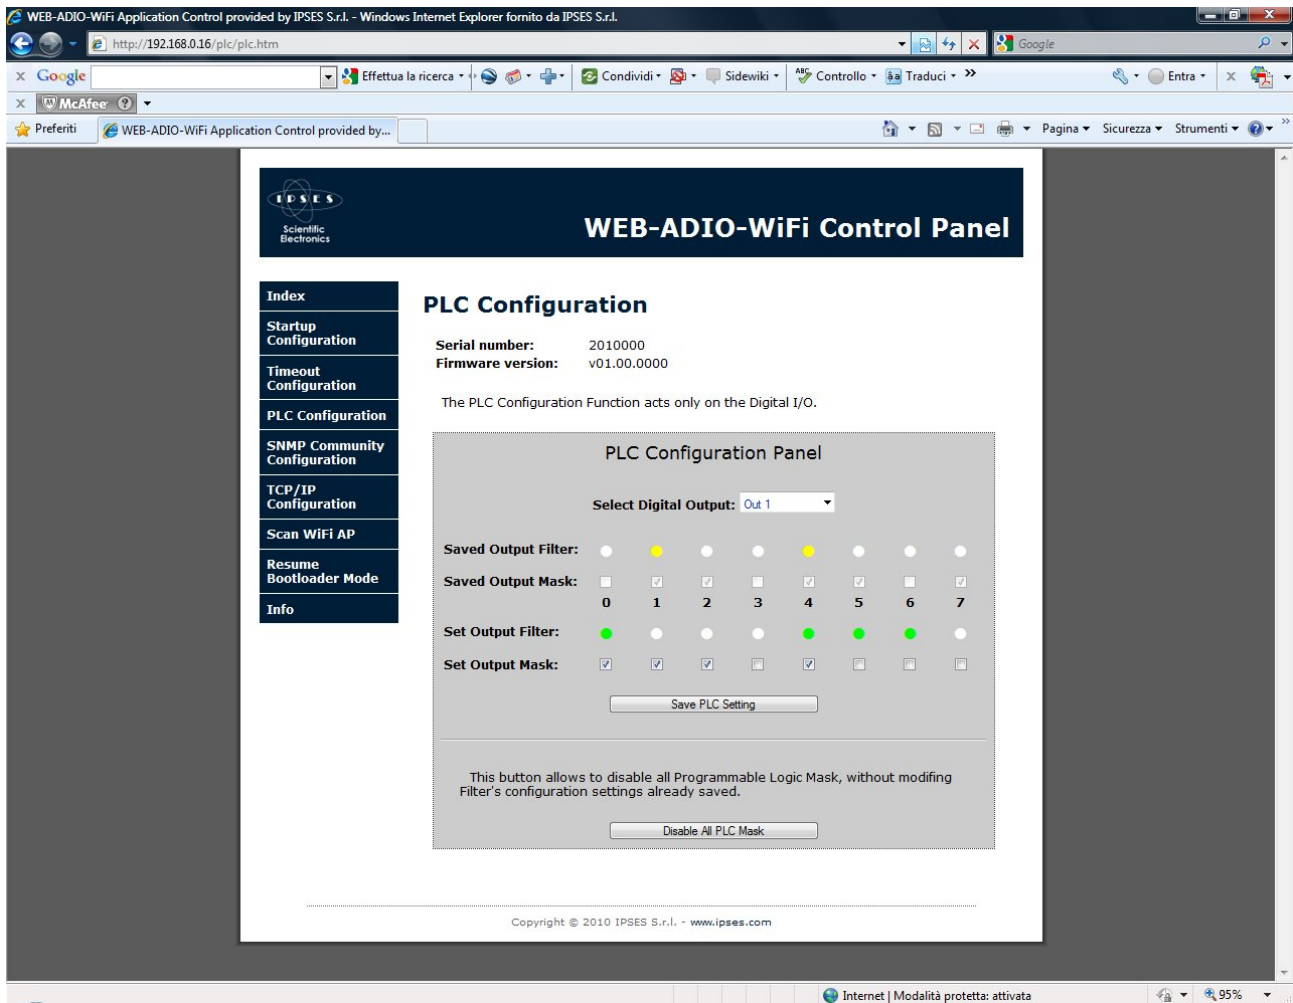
WEB-ADIO-WiFi Application Control provided by IPSES S.r.l. - Windows Internet Explorer fornito da IPSES S.r.l.

http://192.168.0.16/plc/plc.htm

Google

Google Effettua la ricerca Condividi Sidewiki Controllo Traduci » Entra

McAfee

Preferiti WEB-ADIO-WiFi Application Control provided by...

Pagina Sicurezza Strumenti

IPSES Scientific Electronics

WEB-ADIO-WiFi Control Panel

Index

Startup Configuration

Timeout Configuration

PLC Configuration

SNMP Community Configuration

TCP/IP Configuration

Scan WiFi AP

Resume Bootloader Mode

Info

PLC Configuration

Serial number: 2010000
Firmware version: v01.00.0000

The PLC Configuration Function acts only on the Digital I/O.

PLC Configuration Panel

Select Digital Output: Out 1

Saved Output Filter:

Saved Output Mask:

0 1 2 3 4 5 6 7

Set Output Filter:

Set Output Mask:

Save PLC Setting

This button allows to disable all Programmable Logic Mask, without modifing Filter's configuration settings already saved.

Disable All PLC Mask

Copyright © 2010 IPSES S.r.l. - www.ipses.com

Internet | Modalità protetta: attivata

95%